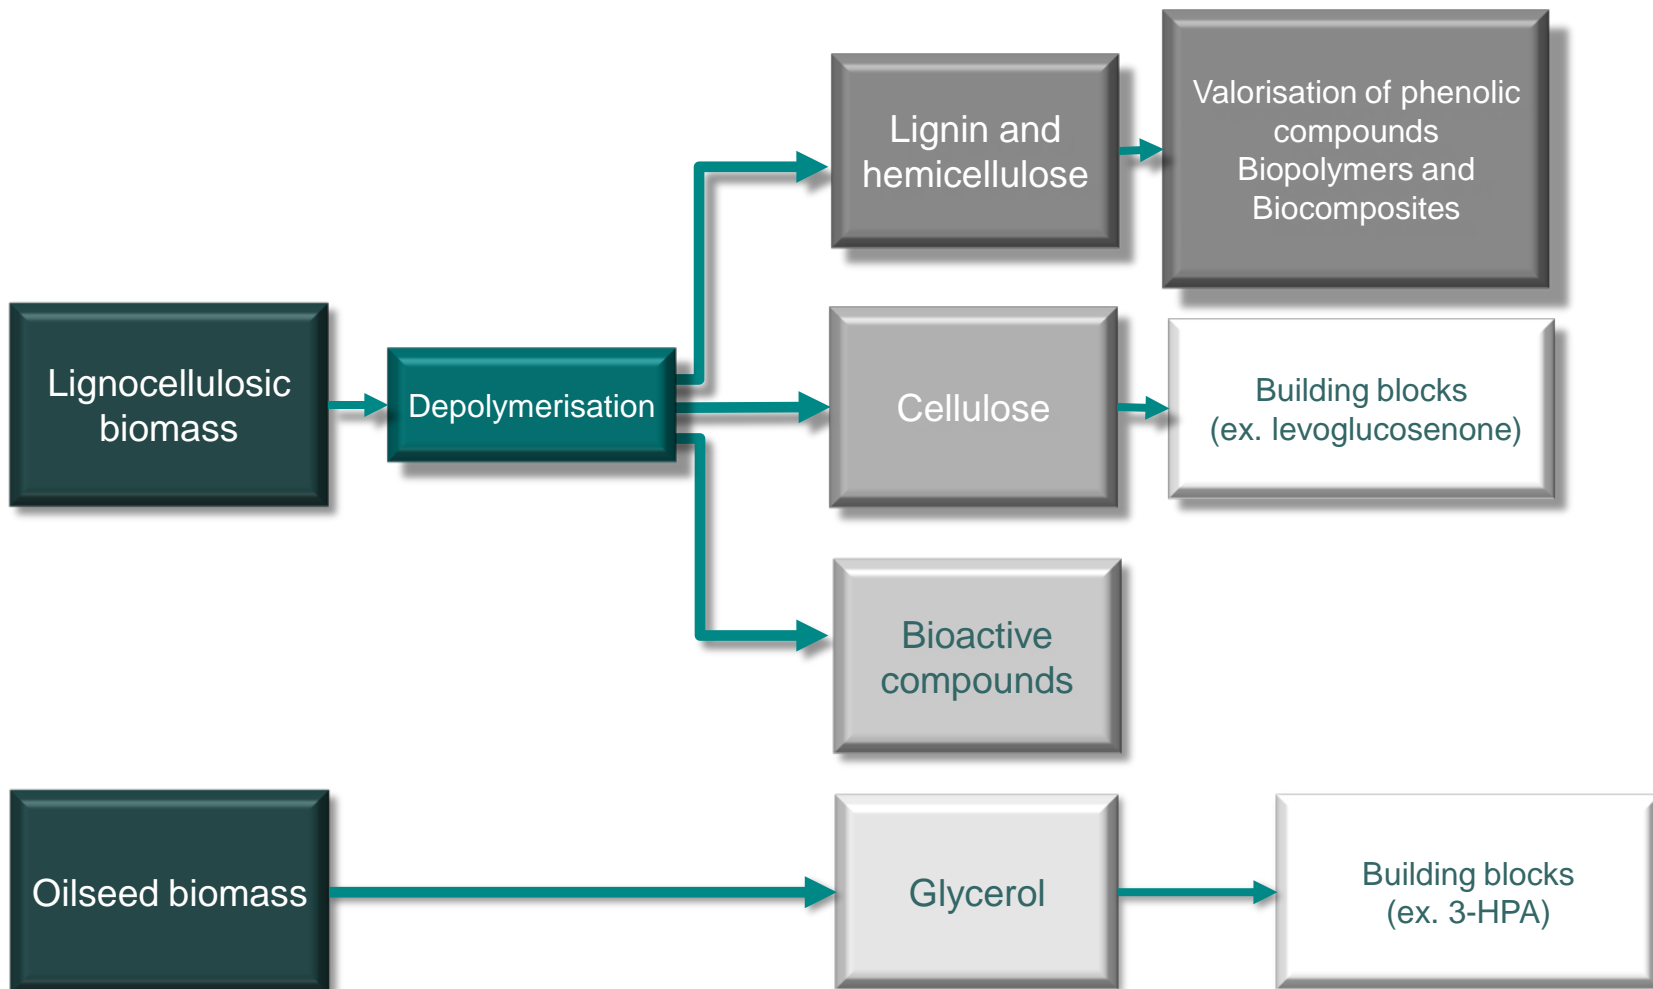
Lignocellulosic biomass

Depolymerisation

Lignin and hemicellulose

Valorisation of phenolic compounds
Biopolymers and Biocomposites

Cellulose

Building blocks
(ex. levoglucosenone)

Bioactive compounds

Oilseed biomass

Glycerol

Building blocks
(ex. 3-HPA)